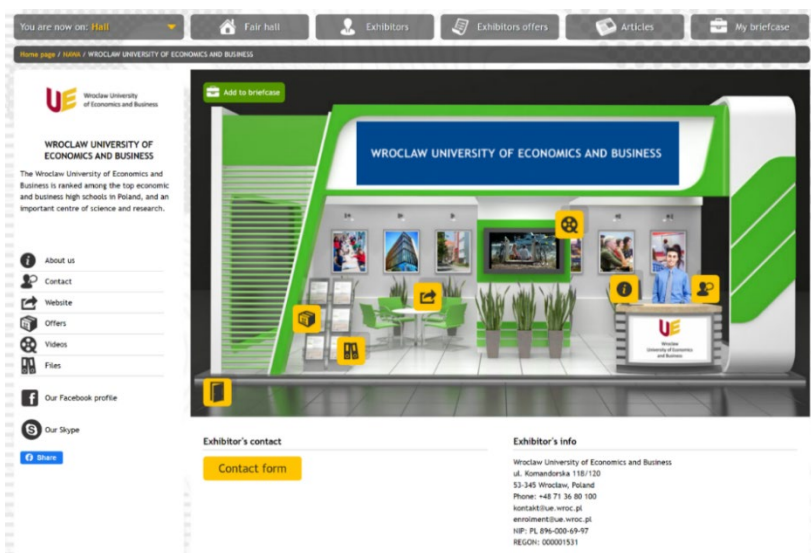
You are now on: Hall

Fair hall

Exhibitors

Exhibitors offers

Articles

My briefcase

Home page / HANA / WROCLAW UNIVERSITY OF ECONOMICS AND BUSINESS

UE Wroclaw University of Economics and Business

WROCLAW UNIVERSITY OF ECONOMICS AND BUSINESS

The Wroclaw University of Economics and Business is ranked among the top economic and business high schools in Poland, and an important centre of science and research.

About us

Contact

Website

Offers

Videos

Files

Our Facebook profile

Our Skype

Share

Add to briefcase

WROCLAW UNIVERSITY OF ECONOMICS AND BUSINESS

UE Wroclaw University of Economics and Business

Exhibitor's contact

Contact form

Exhibitor's info

Wroclaw University of Economics and Business
ul. Komandorska 118/120
53-345 Wroclaw, Poland
Phone: +48 71 36 80 100
kontakt@ue.wroc.pl
enrolment@ue.wroc.pl
NIP: PL 896-000-69-97
REGON: 000001531